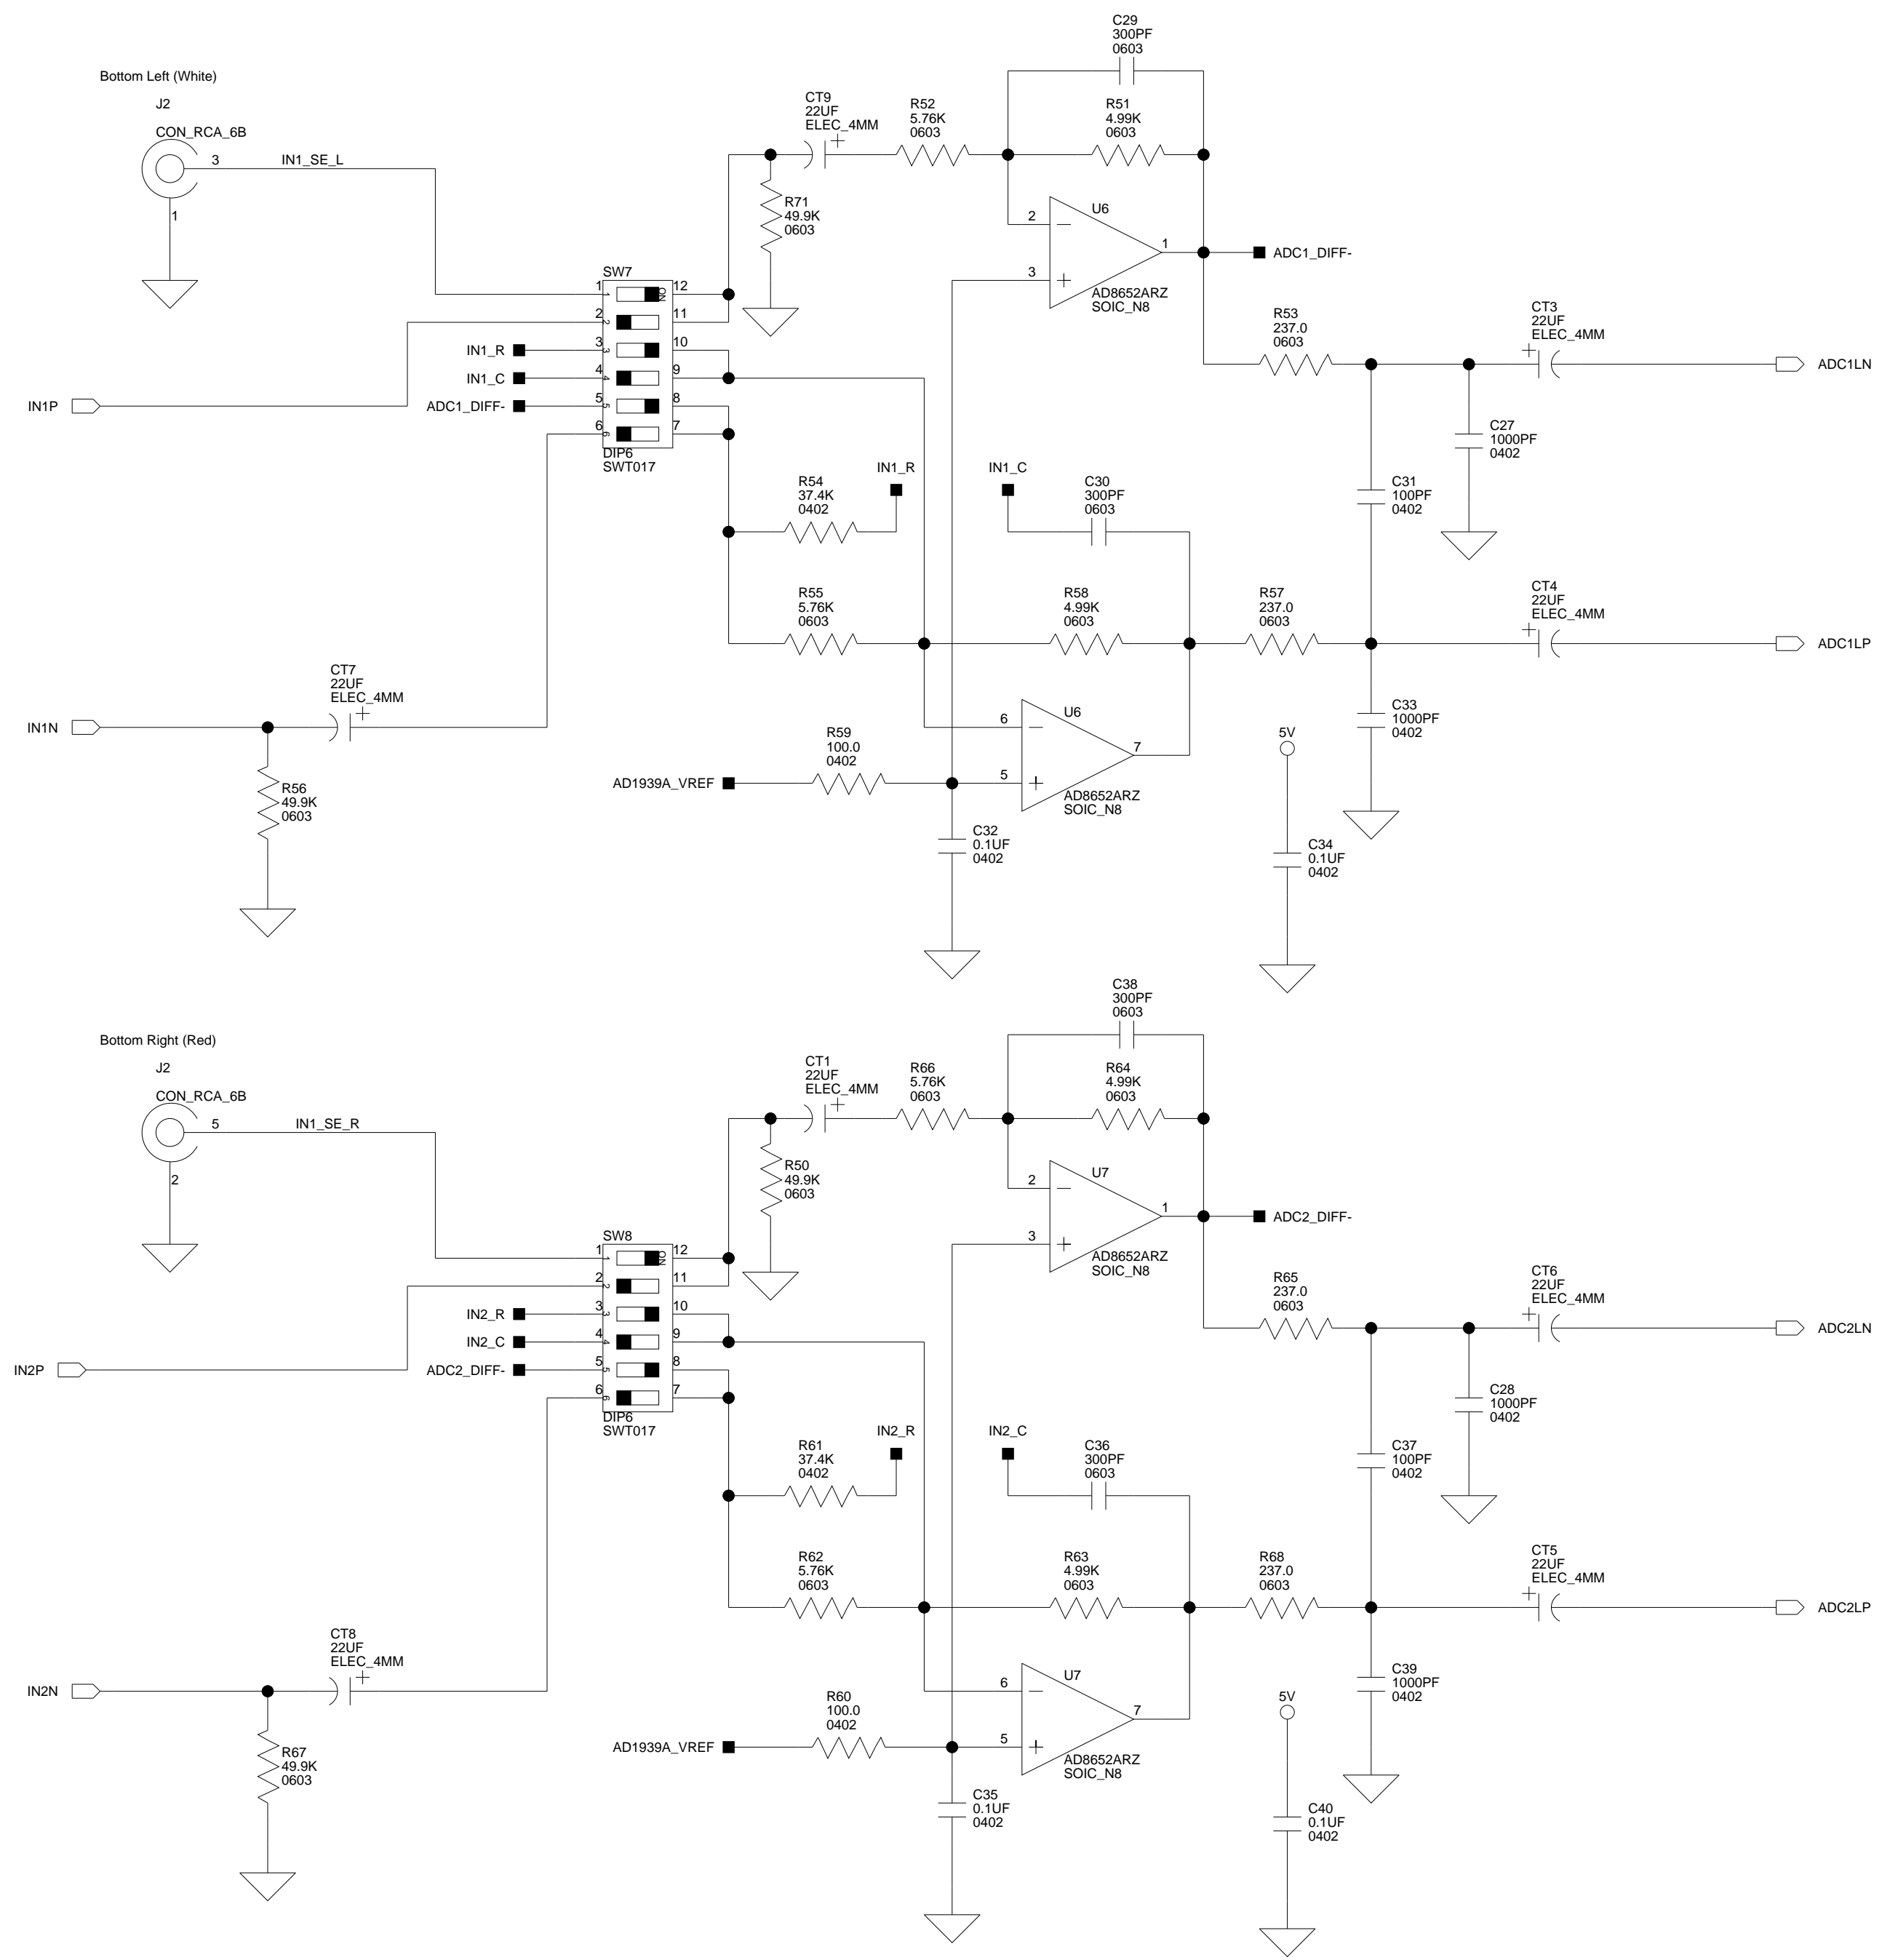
Bottom Left (White)

J2
CON_RCA_6B
3
IN1_SE_L
1

C29
300PF
0603

CT9
22UF
ELEC_4MM

R52
5.76K
0603

R51
4.99K
0603

R71
49.9K
0603

2
U6
3
1
ADC1_DIFF-
AD8652ARZ
SOIC_N8

SW7
1
12
ON
2
11
IN1_R
3
10
IN1_C
4
9
IN1P
ADC1_DIFF-
5
8
6
7
DIP6
SWT017

R53
237.0
0603

CT3
22UF
ELEC_4MM

ADC1LN

C27
1000PF
0402

R54
37.4K
0402
IN1_R

IN1_C
C30
300PF
0603

C31
100PF
0402

R55
5.76K
0603

R58
4.99K
0603

R57
237.0
0603

CT4
22UF
ELEC_4MM

ADC1LP

CT7
22UF
ELEC_4MM

IN1N

R56
49.9K
0603

6
U6
7
R59
100.0
0402
AD1939A_VREF
5
AD8652ARZ
SOIC_N8

C33
1000PF
0402

5V

C32
0.1UF
0402

C34
0.1UF
0402

C38
300PF
0603

Bottom Right (Red)

J2
CON_RCA_6B
5
IN1_SE_R
2

CT1
22UF
ELEC_4MM

R66
5.76K
0603

R64
4.99K
0603

R50
49.9K
0603

2
U7
3
1
ADC2_DIFF-
AD8652ARZ
SOIC_N8

SW8
1
12
2
11
IN2_R
3
10
IN2_C
4
9
IN2P
ADC2_DIFF-
5
8
6
7
DIP6
SWT017

R65
237.0
0603

CT6
22UF
ELEC_4MM

ADC2LN

C28
1000PF
0402

R61
37.4K
0402
IN2_R

IN2_C
C36
300PF
0603

C37
100PF
0402

R62
5.76K
0603

R63
4.99K
0603

R68
237.0
0603

CT5
22UF
ELEC_4MM

ADC2LP

CT8
22UF
ELEC_4MM

IN2N

R67
49.9K
0603

6
U7
7
R60
100.0
0402
AD1939A_VREF
5
AD8652ARZ
SOIC_N8

C39
1000PF
0402

5V

C35
0.1UF
0402

C40
0.1UF
0402